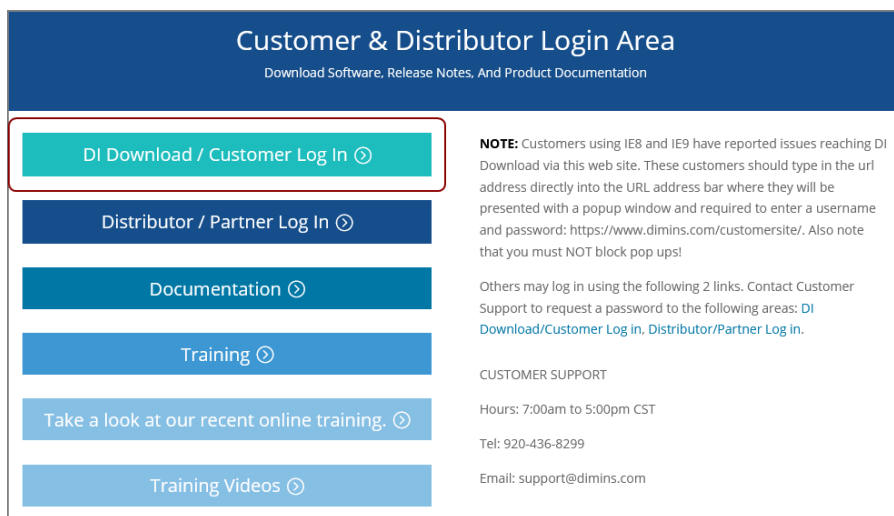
Customer & Distributor Login Area

Download Software, Release Notes, And Product Documentation

DI Download / Customer Log In

Distributor / Partner Log In

Documentation

Training

Take a look at our recent online training.

Training Videos

**NOTE:** Customers using IE8 and IE9 have reported issues reaching DI Download via this web site. These customers should type in the url address directly into the URL address bar where they will be presented with a popup window and required to enter a username and password: https://www.dimins.com/customersite/. Also note that you must NOT block pop ups!

Others may log in using the following 2 links. Contact Customer Support to request a password to the following areas: DI Download/Customer Log in, Distributor/Partner Log in.

CUSTOMER SUPPORT

Hours: 7:00am to 5:00pm CST

Tel: 920-436-8299

Email: support@dimins.com